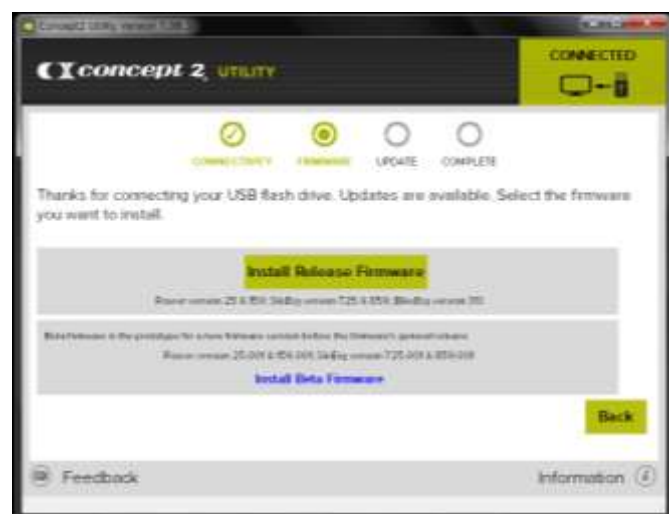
Concept2 Utility Version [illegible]

concept 2 UTILITY

CONNECTED

CONNECTIVITY FIRMWARE UPDATE COMPLETE

Thanks for connecting your USB flash drive. Updates are available. Select the firmware you want to install.

Install Release Firmware

Rower version 25 & 156; SkiErg version 725 & 856; BikeErg version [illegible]

Beta firmware is the prototype for a new firmware version before the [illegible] general release.

Rower version 25.001 & 156.001; SkiErg version 725.001 & 856.001

Install Beta Firmware

Back

Feedback

Information